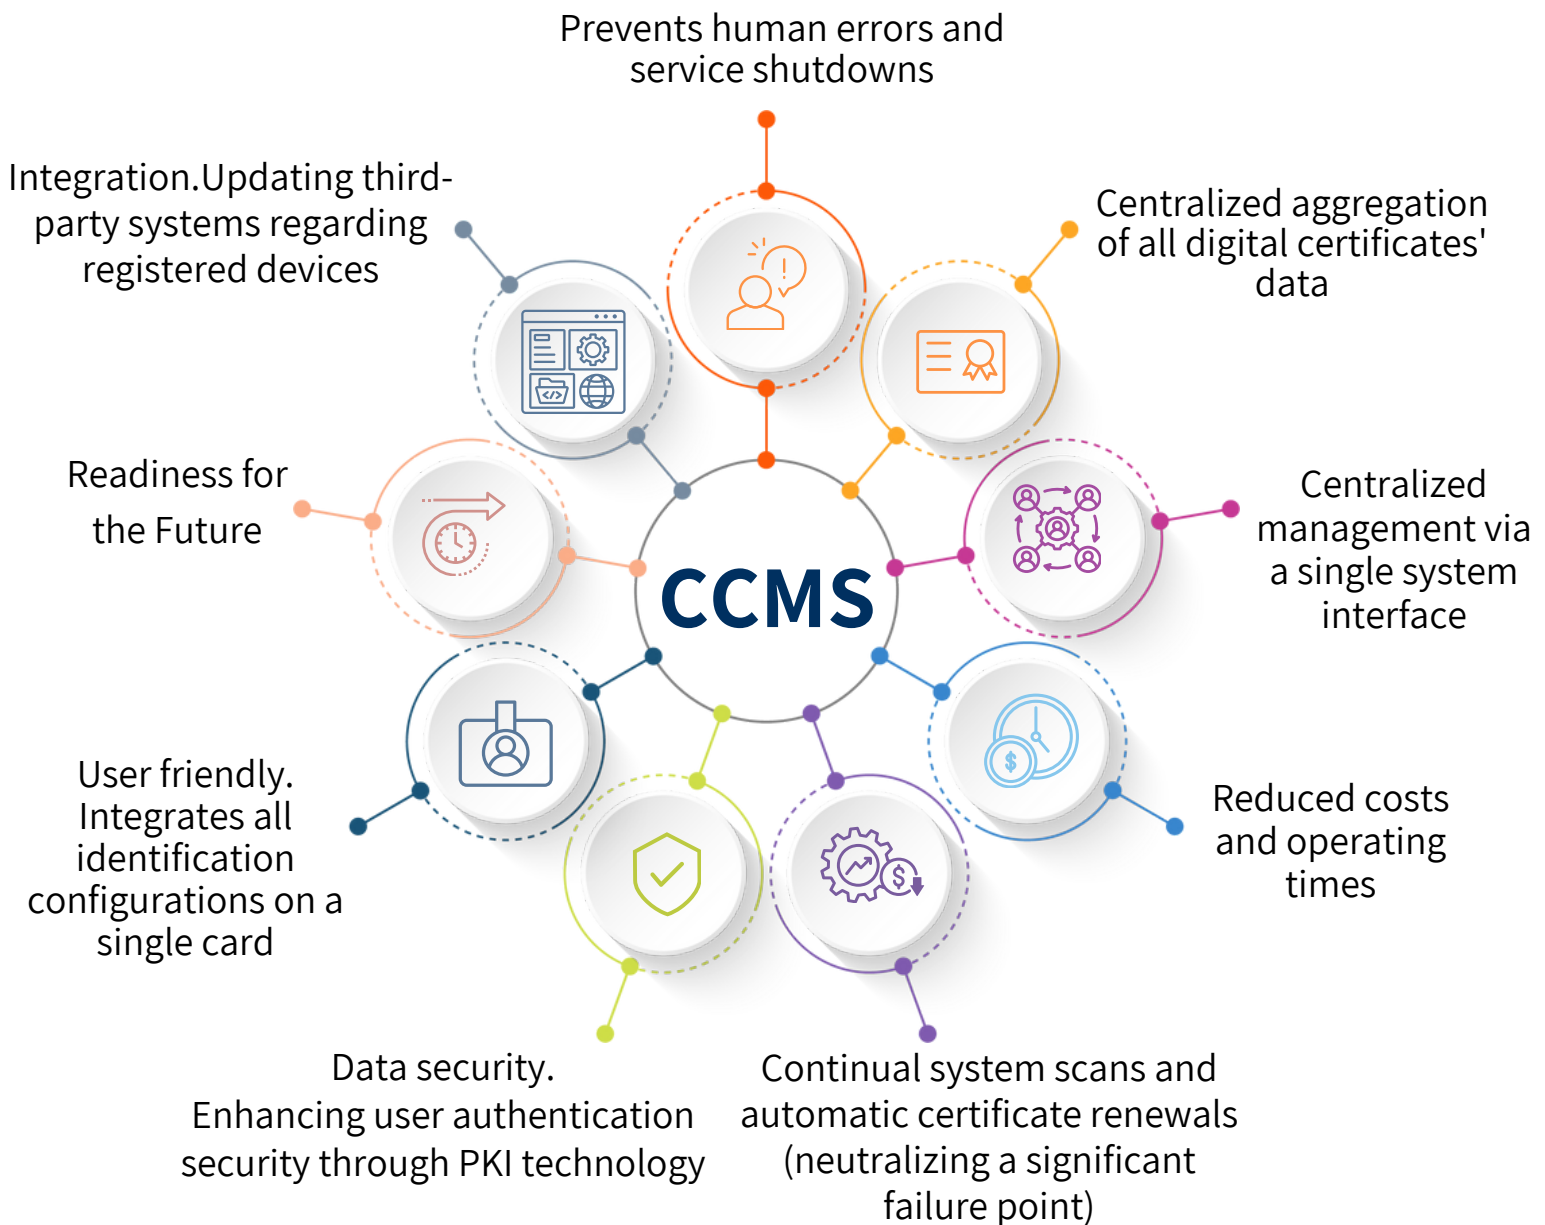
Prevents human errors and service shutdowns

Centralized aggregation of all digital certificates' data

Centralized management via a single system interface

Reduced costs and operating times

Continual system scans and automatic certificate renewals (neutralizing a significant failure point)

Data security. Enhancing user authentication security through PKI technology

User friendly. Integrates all identification configurations on a single card

Readiness for the Future

Integration.Updating third-party systems regarding registered devices

CCMS